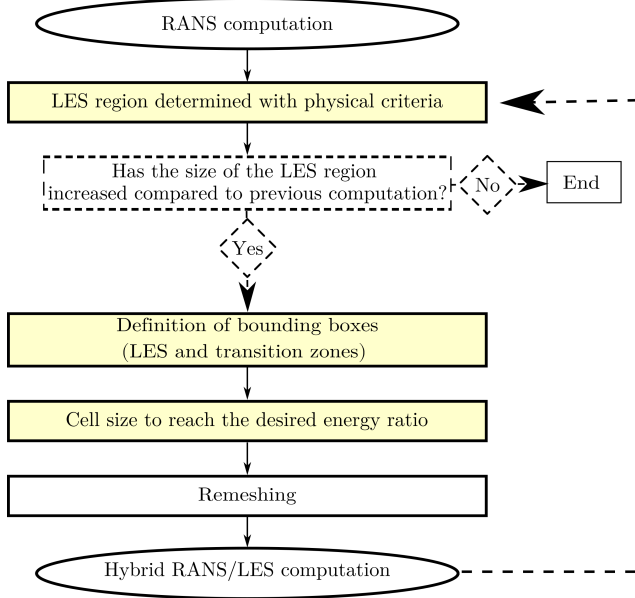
RANS computation

LES region determined with physical criteria

Has the size of the LES region increased compared to previous computation?

No

End

Yes

Definition of bounding boxes (LES and transition zones)

Cell size to reach the desired energy ratio

Remeshing

Hybrid RANS/LES computation